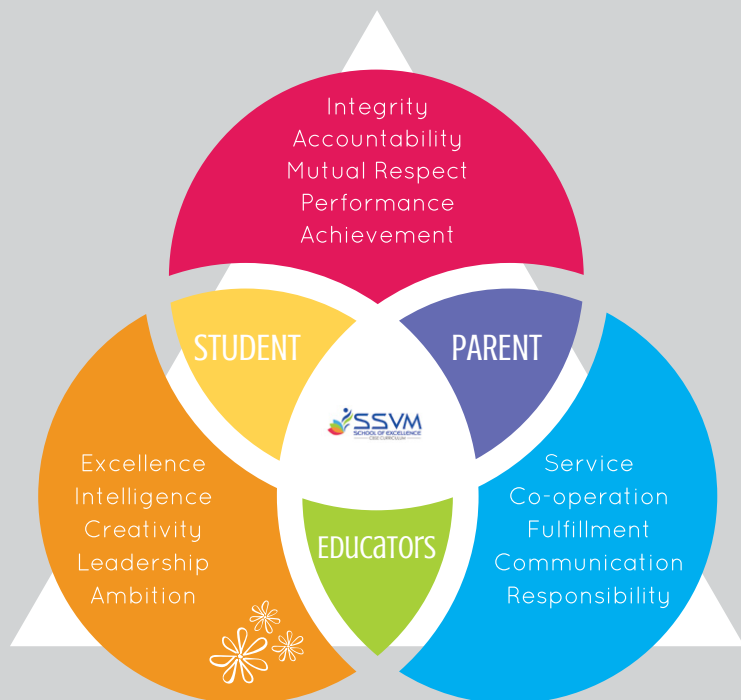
Integrity
Accountability
Mutual Respect
Performance
Achievement

STUDENT

PARENT

SSVM
SCHOOL OF EXCELLENCE
CBSE CURRICULUM

Excellence
Intelligence
Creativity
Leadership
Ambition

EDUCATORS

Service
Co-operation
Fulfillment
Communication
Responsibility